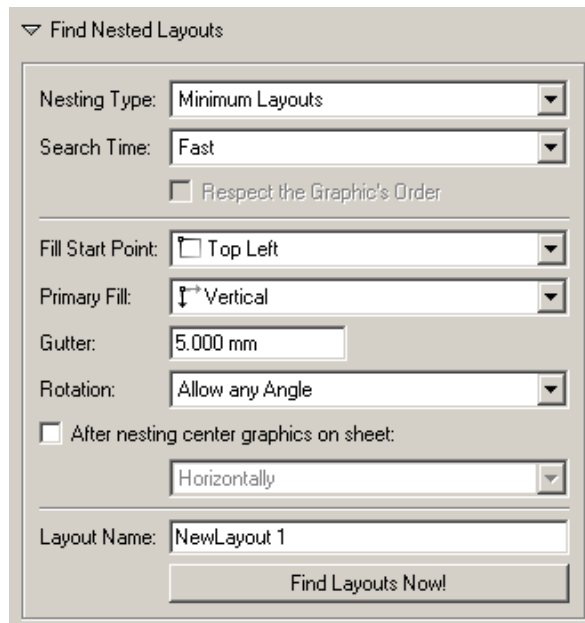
Find Nested Layouts

Nesting Type: Minimum Layouts

Search Time: Fast

Respect the Graphic's Order

Fill Start Point: Top Left

Primary Fill: Vertical

Gutter: 5.000 mm

Rotation: Allow any Angle

After nesting center graphics on sheet:

Horizontally

Layout Name: NewLayout 1

Find Layouts Now!